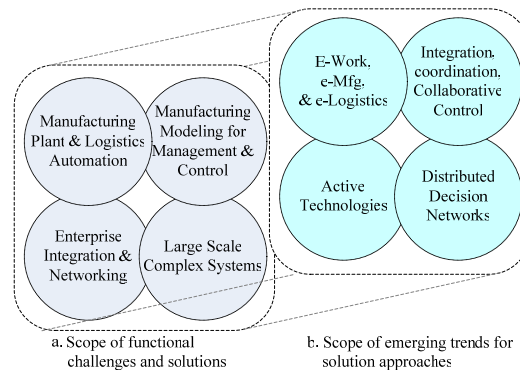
Manufacturing Plant & Logistics Automation

Manufacturing Modeling for Management & Control

Enterprise Integration & Networking

Large Scale Complex Systems

E-Work, e-Mfg, & e-Logistics

Integration, coordination, Collaborative Control

Active Technologies

Distributed Decision Networks

a. Scope of functional challenges and solutions

b. Scope of emerging trends for solution approaches